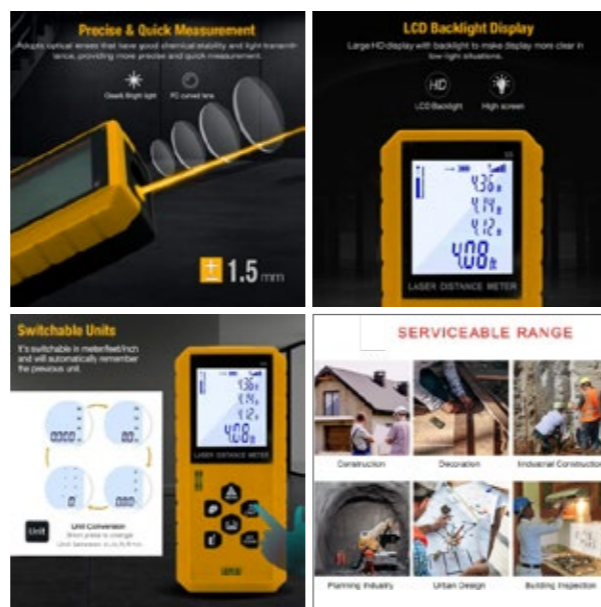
Precise & Quick Measurement

Adopts optical lenses that have good chemical stability and light transmittance, providing more precise and quick measurement.

Clear& Bright light

PC curved lens

$\pm$1.5mm

LCD Backlight Display

Large HD display with backlight to make display more clear in low light situations.

HD

LCD Backlight

High screen

4.36ft

4.14ft

4.12ft

4.08ft

LASER DISTANCE METER

Switchable Units

It's switchable in meter/feet/inch and will automatically remember the previous unit.

Unit

Unit Conversion

Short press to change Unit between m,in,ft,ft+in

4.36ft

4.14ft

4.12ft

4.08ft

LASER DISTANCE METER

UNIT

SERVICEABLE RANGE

Construction

Decoration

Industrial Construction

Planning Industry

Urban Design

Building Inspection